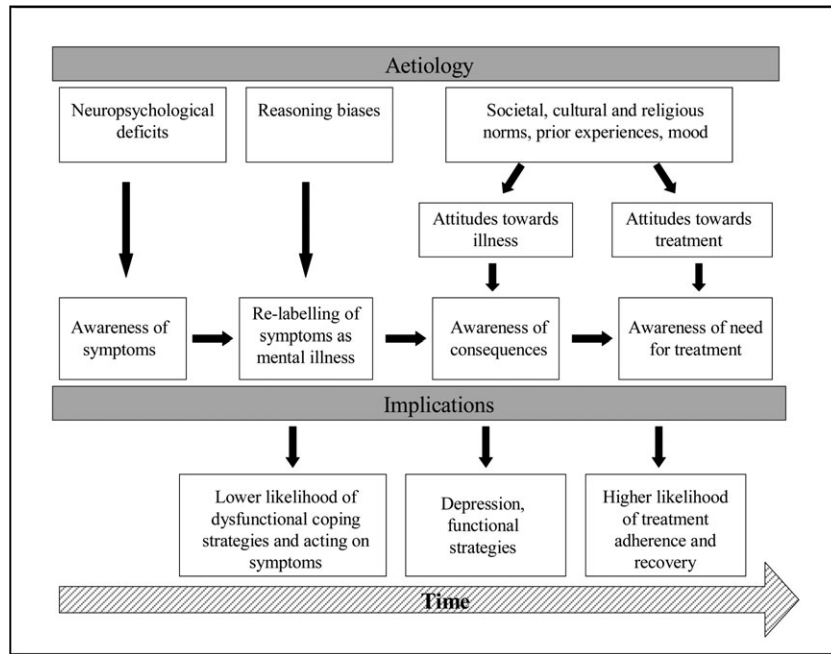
Aetiology

Neuropsychological deficits

Reasoning biases

Societal, cultural and religious norms, prior experiences, mood

Attitudes towards illness

Attitudes towards treatment

Awareness of symptoms

Re-labelling of symptoms as mental illness

Awareness of consequences

Awareness of need for treatment

Implications

Lower likelihood of dysfunctional coping strategies and acting on symptoms

Depression, functional strategies

Higher likelihood of treatment adherence and recovery

Time